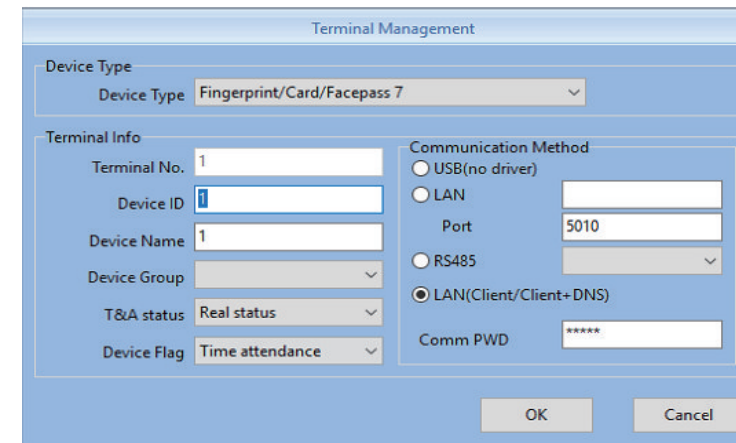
Terminal Management

Device Type

Device Type Fingerprint/Card/Facepass 7

Terminal Info

Terminal No. 1

Device ID 1

Device Name 1

Device Group

T&A status Real status

Device Flag Time attendance

Communication Method

USB(no driver)

LAN

Port 5010

RS485

LAN(Client/Client+DNS)

Comm PWD *****

OK

Cancel